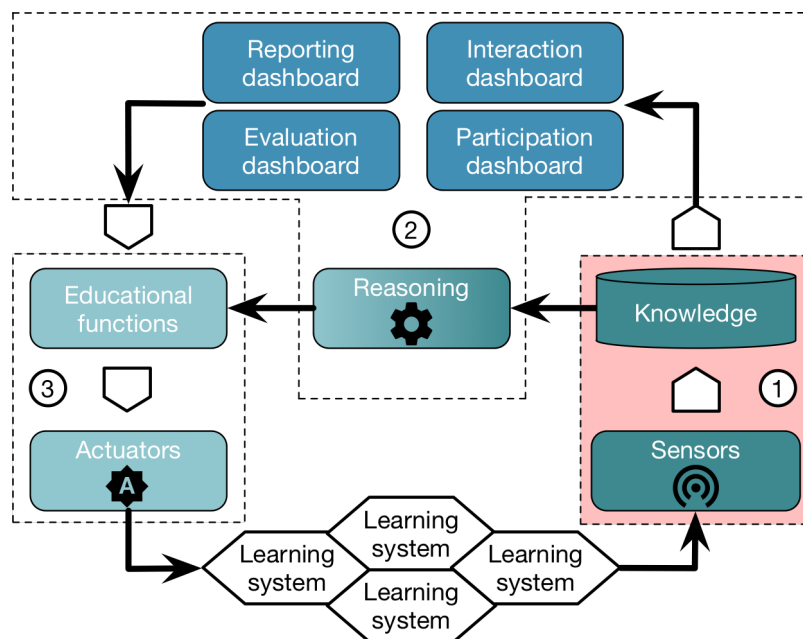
Reporting dashboard

Interaction dashboard

Evaluation dashboard

Participation dashboard

2

Educational functions

Reasoning

Knowledge

3

1

Actuators

A

Sensors

Learning system

Learning system

Learning system

Learning system